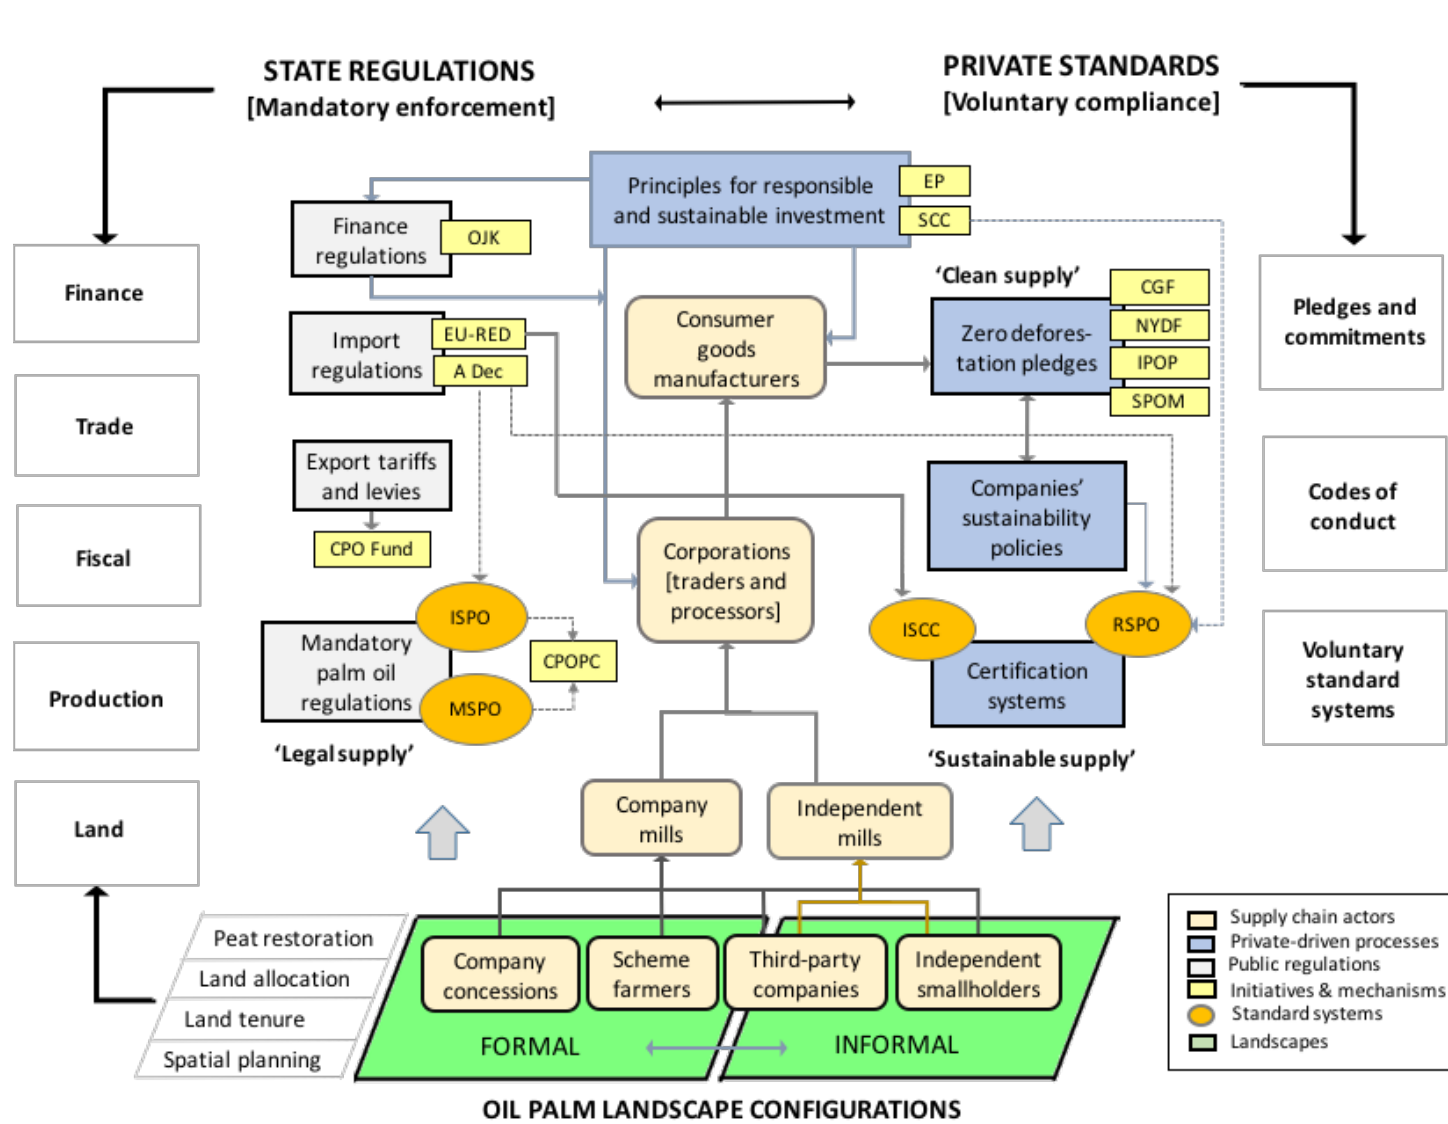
STATE REGULATIONS
[Mandatory enforcement]

PRIVATE STANDARDS
[Voluntary compliance]

Finance

Trade

Fiscal

Production

Land

Pledges and commitments

Codes of conduct

Voluntary standard systems

Principles for responsible and sustainable investment

EP

SCC

Finance regulations

OJK

Import regulations

EU-RED

A Dec

Export tariffs and levies

CPO Fund

Consumer goods manufacturers

'Clean supply'

Zero deforestation pledges

CGF

NYDF

IPOP

SPOM

Companies' sustainability policies

Corporations [traders and processors]

ISPO

Mandatory palm oil regulations

MSPO

CPOPC

'Legal supply'

ISCC

RSPO

Certification systems

'Sustainable supply'

Company mills

Independent mills

Peat restoration

Land allocation

Land tenure

Spatial planning

Company concessions

Scheme farmers

Third-party companies

Independent smallholders

FORMAL

INFORMAL

OIL PALM LANDSCAPE CONFIGURATIONS

Supply chain actors
Private-driven processes
Public regulations
Initiatives & mechanisms
Standard systems
Landscapes